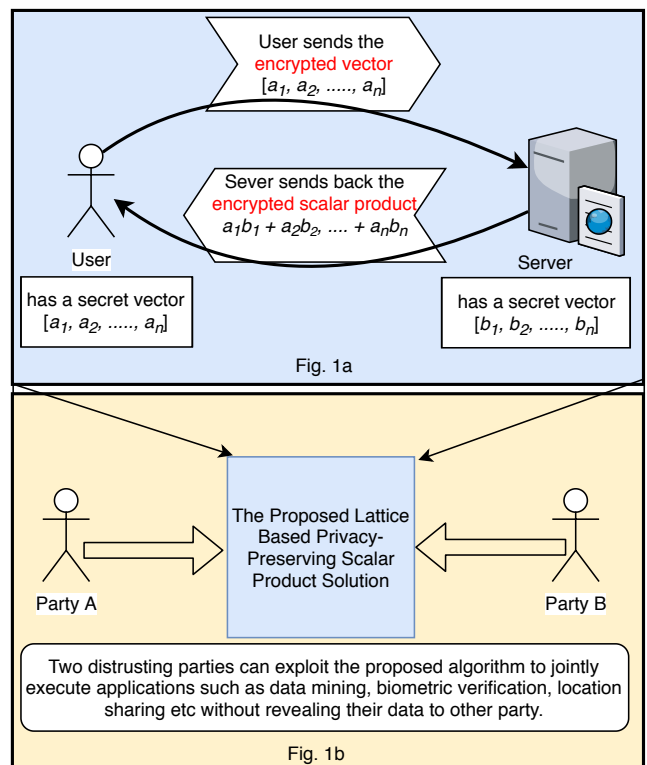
User sends the encrypted vector $[a_1, a_2, ....., a_n]$

Sever sends back the encrypted scalar product $a_1b_1 + a_2b_2, .... + a_nb_n$

User

Server

has a secret vector $[a_1, a_2, ....., a_n]$

has a secret vector $[b_1, b_2, ....., b_n]$

Fig. 1a

Party A

The Proposed Lattice Based Privacy-Preserving Scalar Product Solution

Party B

Two distrusting parties can exploit the proposed algorithm to jointly execute applications such as data mining, biometric verification, location sharing etc without revealing their data to other party.

Fig. 1b